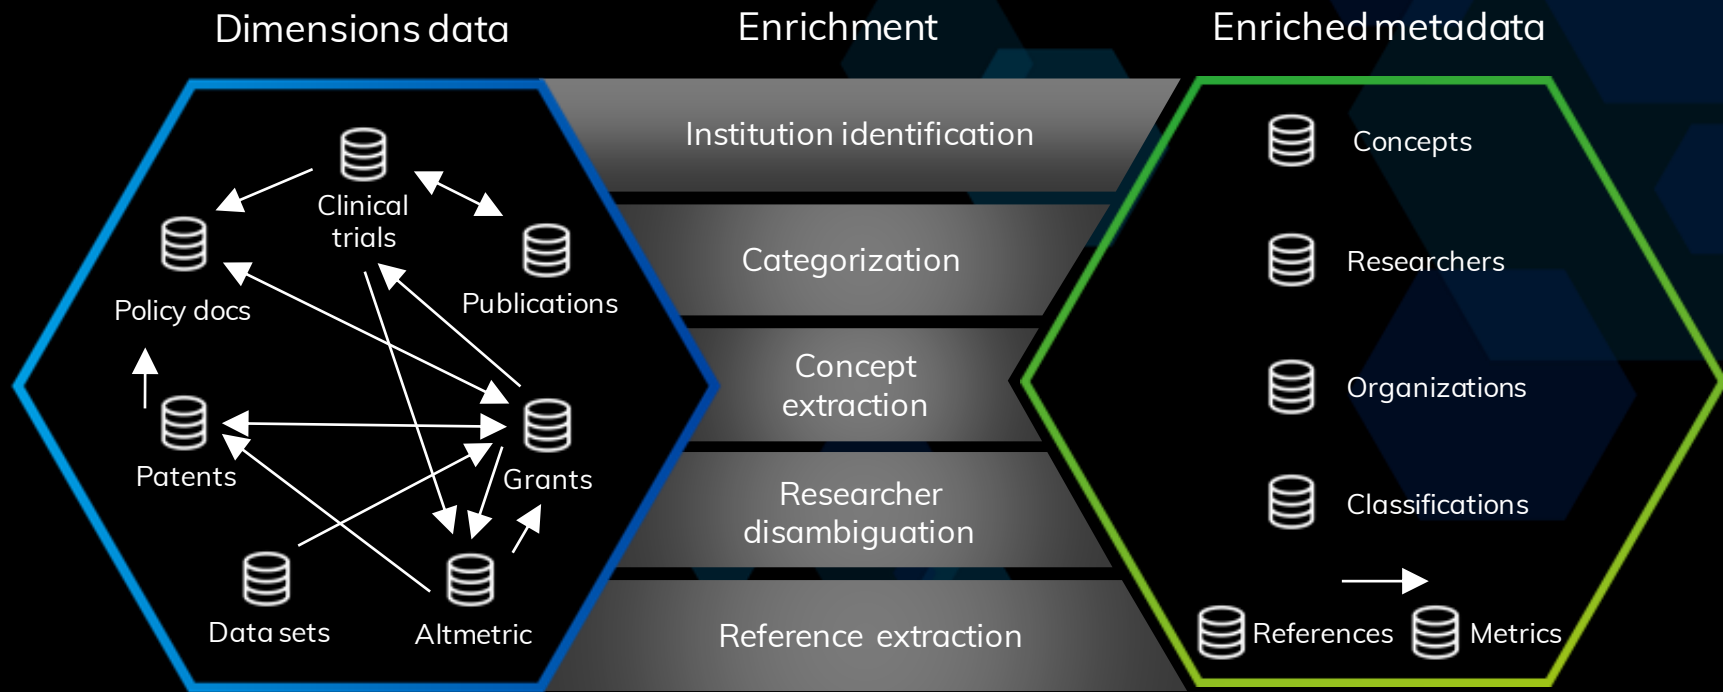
Dimensions data

Enrichment

Enriched metadata

Clinical trials

Policy docs

Publications

Patents

Grants

Data sets

Altmetric

Institution identification

Categorization

Concept extraction

Researcher disambiguation

Reference extraction

Concepts

Researchers

Organizations

Classifications

References

Metrics